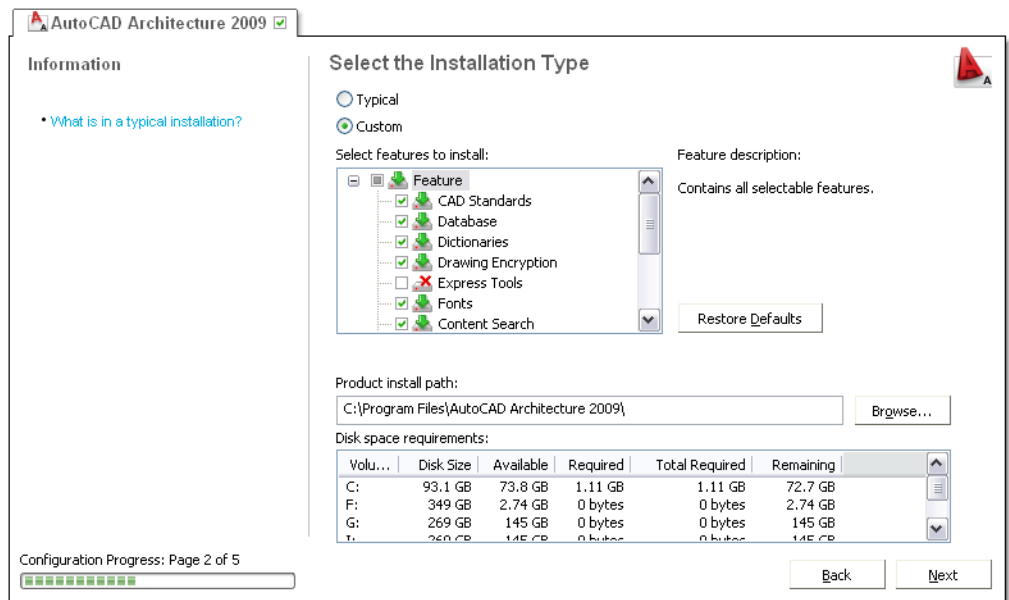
AutoCAD Architecture 2009

Information

• What is in a typical installation?

Select the Installation Type

Typical
Custom

Select features to install:

Feature
CAD Standards
Database
Dictionaries
Drawing Encryption
Express Tools
Fonts
Content Search

Feature description:

Contains all selectable features.

Restore Defaults

Product install path:

C:\Program Files\AutoCAD Architecture 2009\

Browse...

Disk space requirements:

| Volu... | Disk Size | Available | Required | Total Required | Remaining |
|---|---|---|---|---|---|
| C: | 93.1 GB | 73.8 GB | 1.11 GB | 1.11 GB | 72.7 GB |
| F: | 349 GB | 2.74 GB | 0 bytes | 0 bytes | 2.74 GB |
| G: | 269 GB | 145 GB | 0 bytes | 0 bytes | 145 GB |
| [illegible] | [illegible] | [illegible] | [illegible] | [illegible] | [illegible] |

Configuration Progress: Page 2 of 5

Back
Next